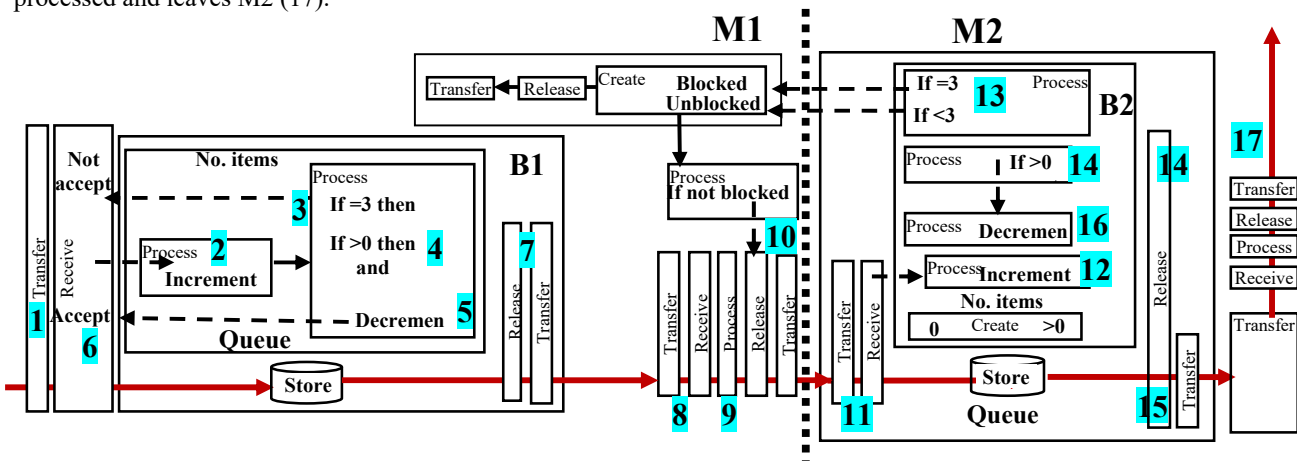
processed and leaves M2 (17).

M1

M2

Transfer Release Create Blocked Unblocked

If =3 Process 13
If <3
B2

Not accept
No. items
B1
Process
3 If =3 then
Process 2 Increment
If >0 then 4 and
Decremen 5
Transfer 1
Receive
Accept 6
Queue
Release 7 Transfer
Store

Process If not blocked
10
Transfer 8 Receive Process 9 Release Transfer

Process If >0 14
Process Decremen 16
Process Increment 12
No. items
0 Create >0
Transfer 11 Receive
Store
Queue
Release 14 15
Transfer

17
Transfer
Release
Process
Receive
Transfer